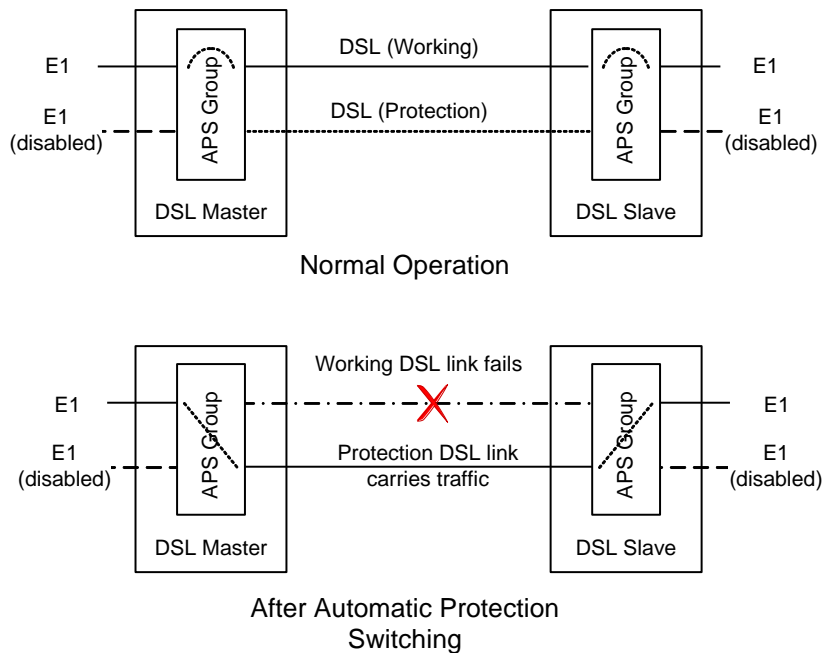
E1

E1 (disabled)

APS Group

DSL (Working)

DSL (Protection)

APS Group

E1

E1 (disabled)

DSL Master

DSL Slave

Normal Operation

E1

E1 (disabled)

APS Group

Working DSL link fails

Protection DSL link carries traffic

APS Group

E1

E1 (disabled)

DSL Master

DSL Slave

After Automatic Protection Switching